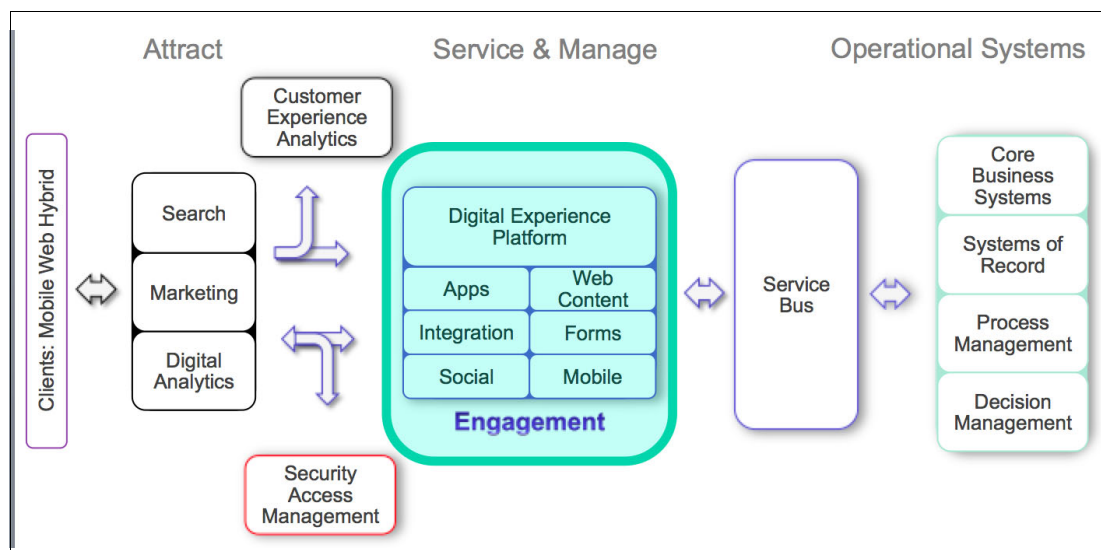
Attract

Service & Manage

Operational Systems

Clients: Mobile Web Hybrid

Customer Experience Analytics

Search

Marketing

Digital Analytics

Security Access Management

Digital Experience Platform

Apps

Web Content

Integration

Forms

Social

Mobile

Engagement

Service Bus

Core Business Systems

Systems of Record

Process Management

Decision Management